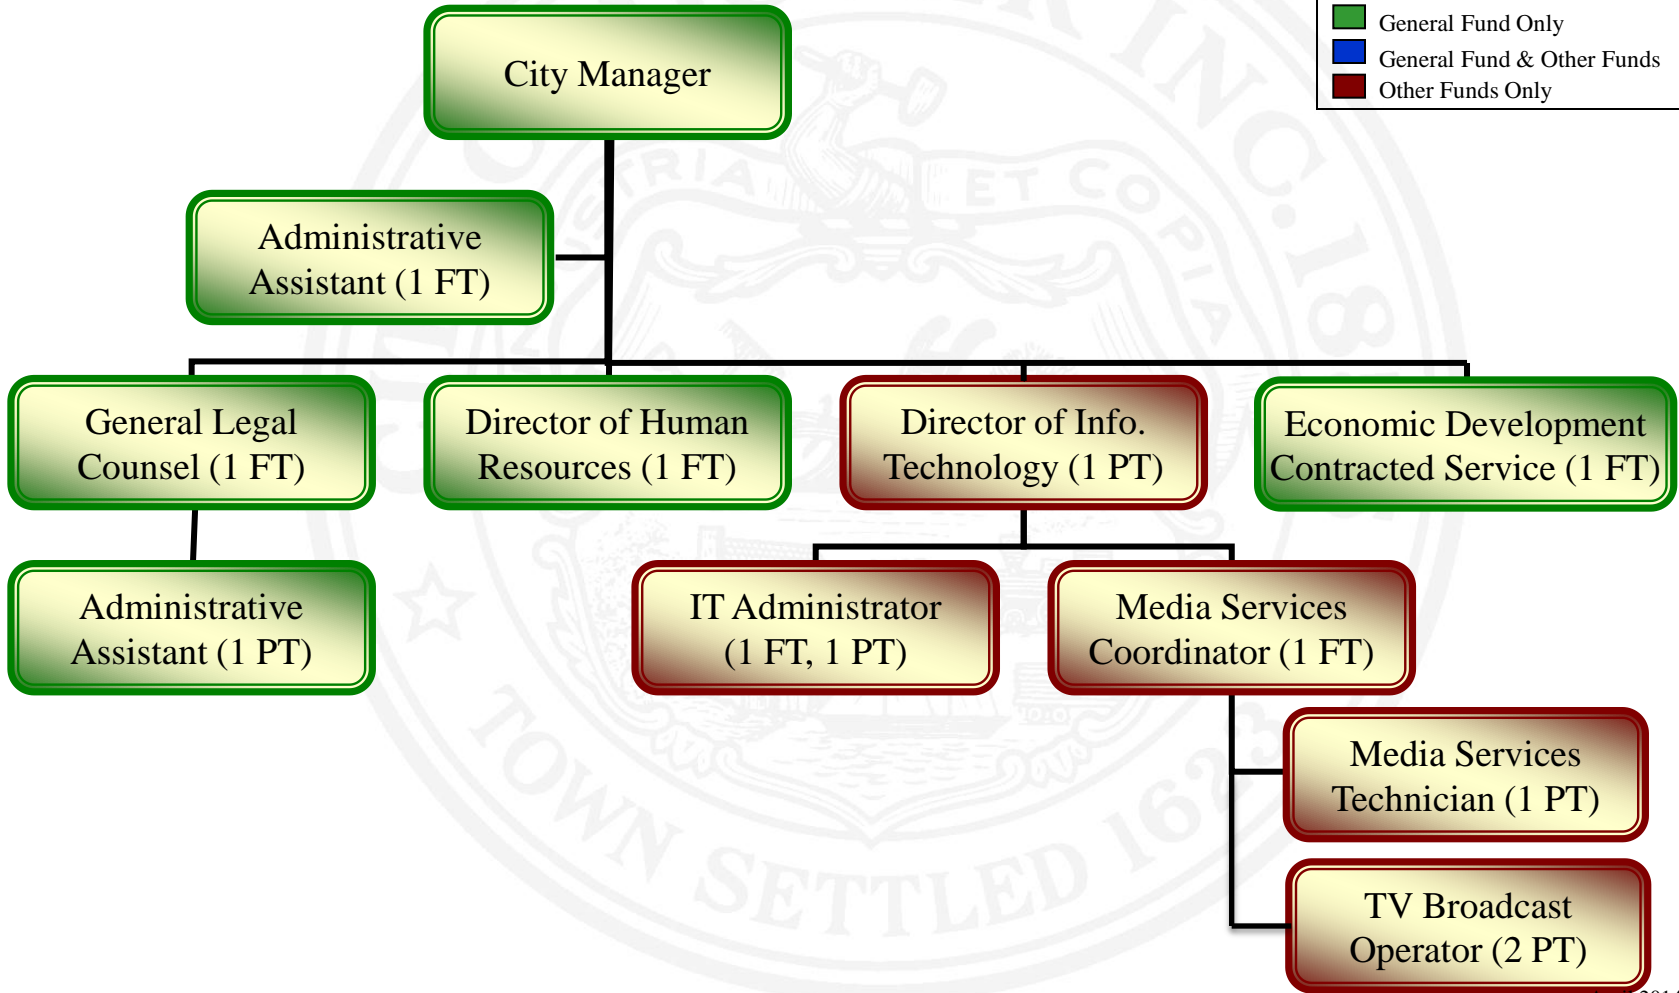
General Fund Only
General Fund & Other Funds
Other Funds Only

City Manager

Administrative Assistant (1 FT)

General Legal Counsel (1 FT)

Director of Human Resources (1 FT)

Director of Info. Technology (1 PT)

Economic Development Contracted Service (1 FT)

Administrative Assistant (1 PT)

IT Administrator (1 FT, 1 PT)

Media Services Coordinator (1 FT)

Media Services Technician (1 PT)

TV Broadcast Operator (2 PT)

TRIA ET COPIA
INC. 18
TOWN SETTLED 16